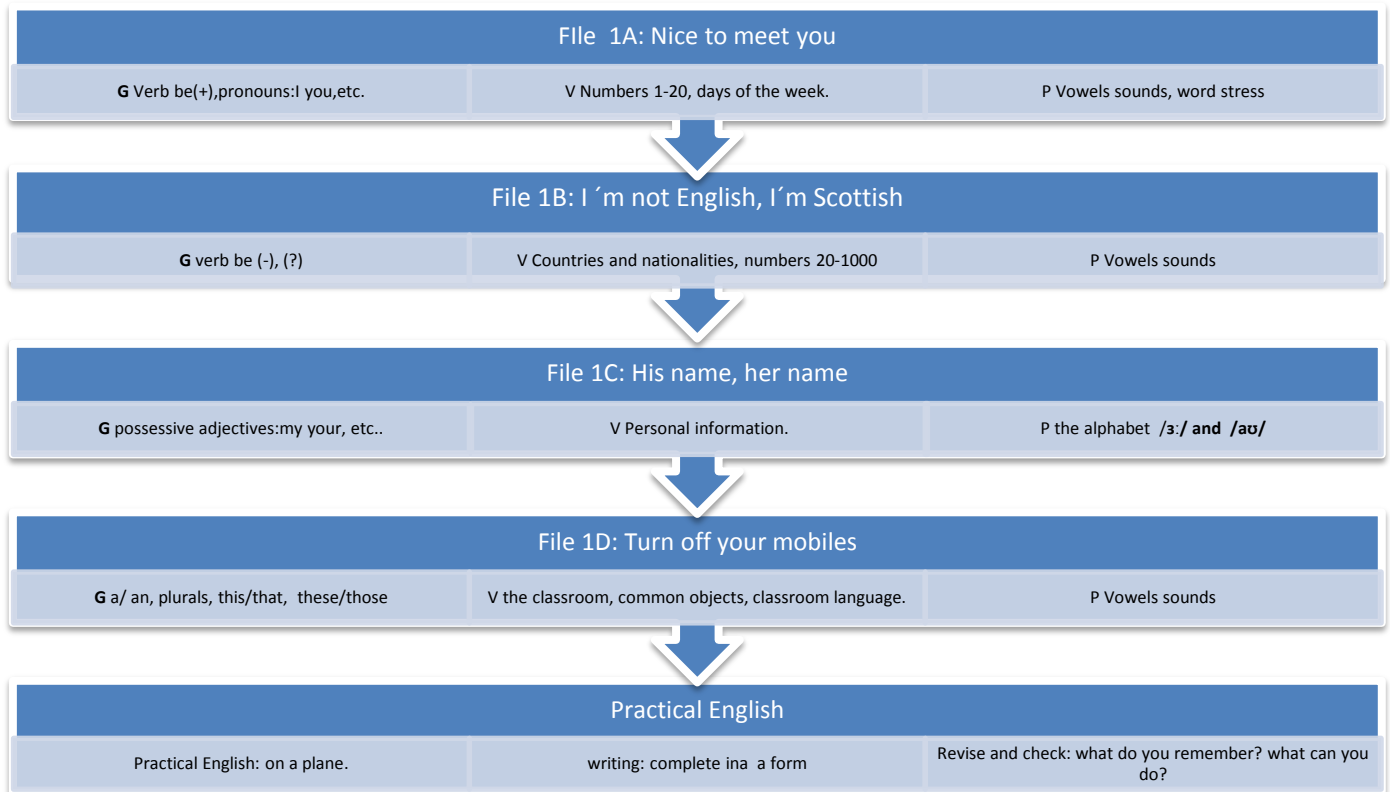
FIle 1A: Nice to meet you

G Verb be(+),pronouns:I you,etc.

V Numbers 1-20, days of the week.

P Vowels sounds, word stress

File 1B: I ´m not English, I´m Scottish

G verb be (-), (?)

V Countries and nationalities, numbers 20-1000

P Vowels sounds

File 1C: His name, her name

G possessive adjectives:my your, etc..

V Personal information.

P the alphabet /ɜː/ and /aʊ/

File 1D: Turn off your mobiles

G a/ an, plurals, this/that, these/those

V the classroom, common objects, classroom language.

P Vowels sounds

Practical English

Practical English: on a plane.

writing: complete ina a form

Revise and check: what do you remember? what can you do?